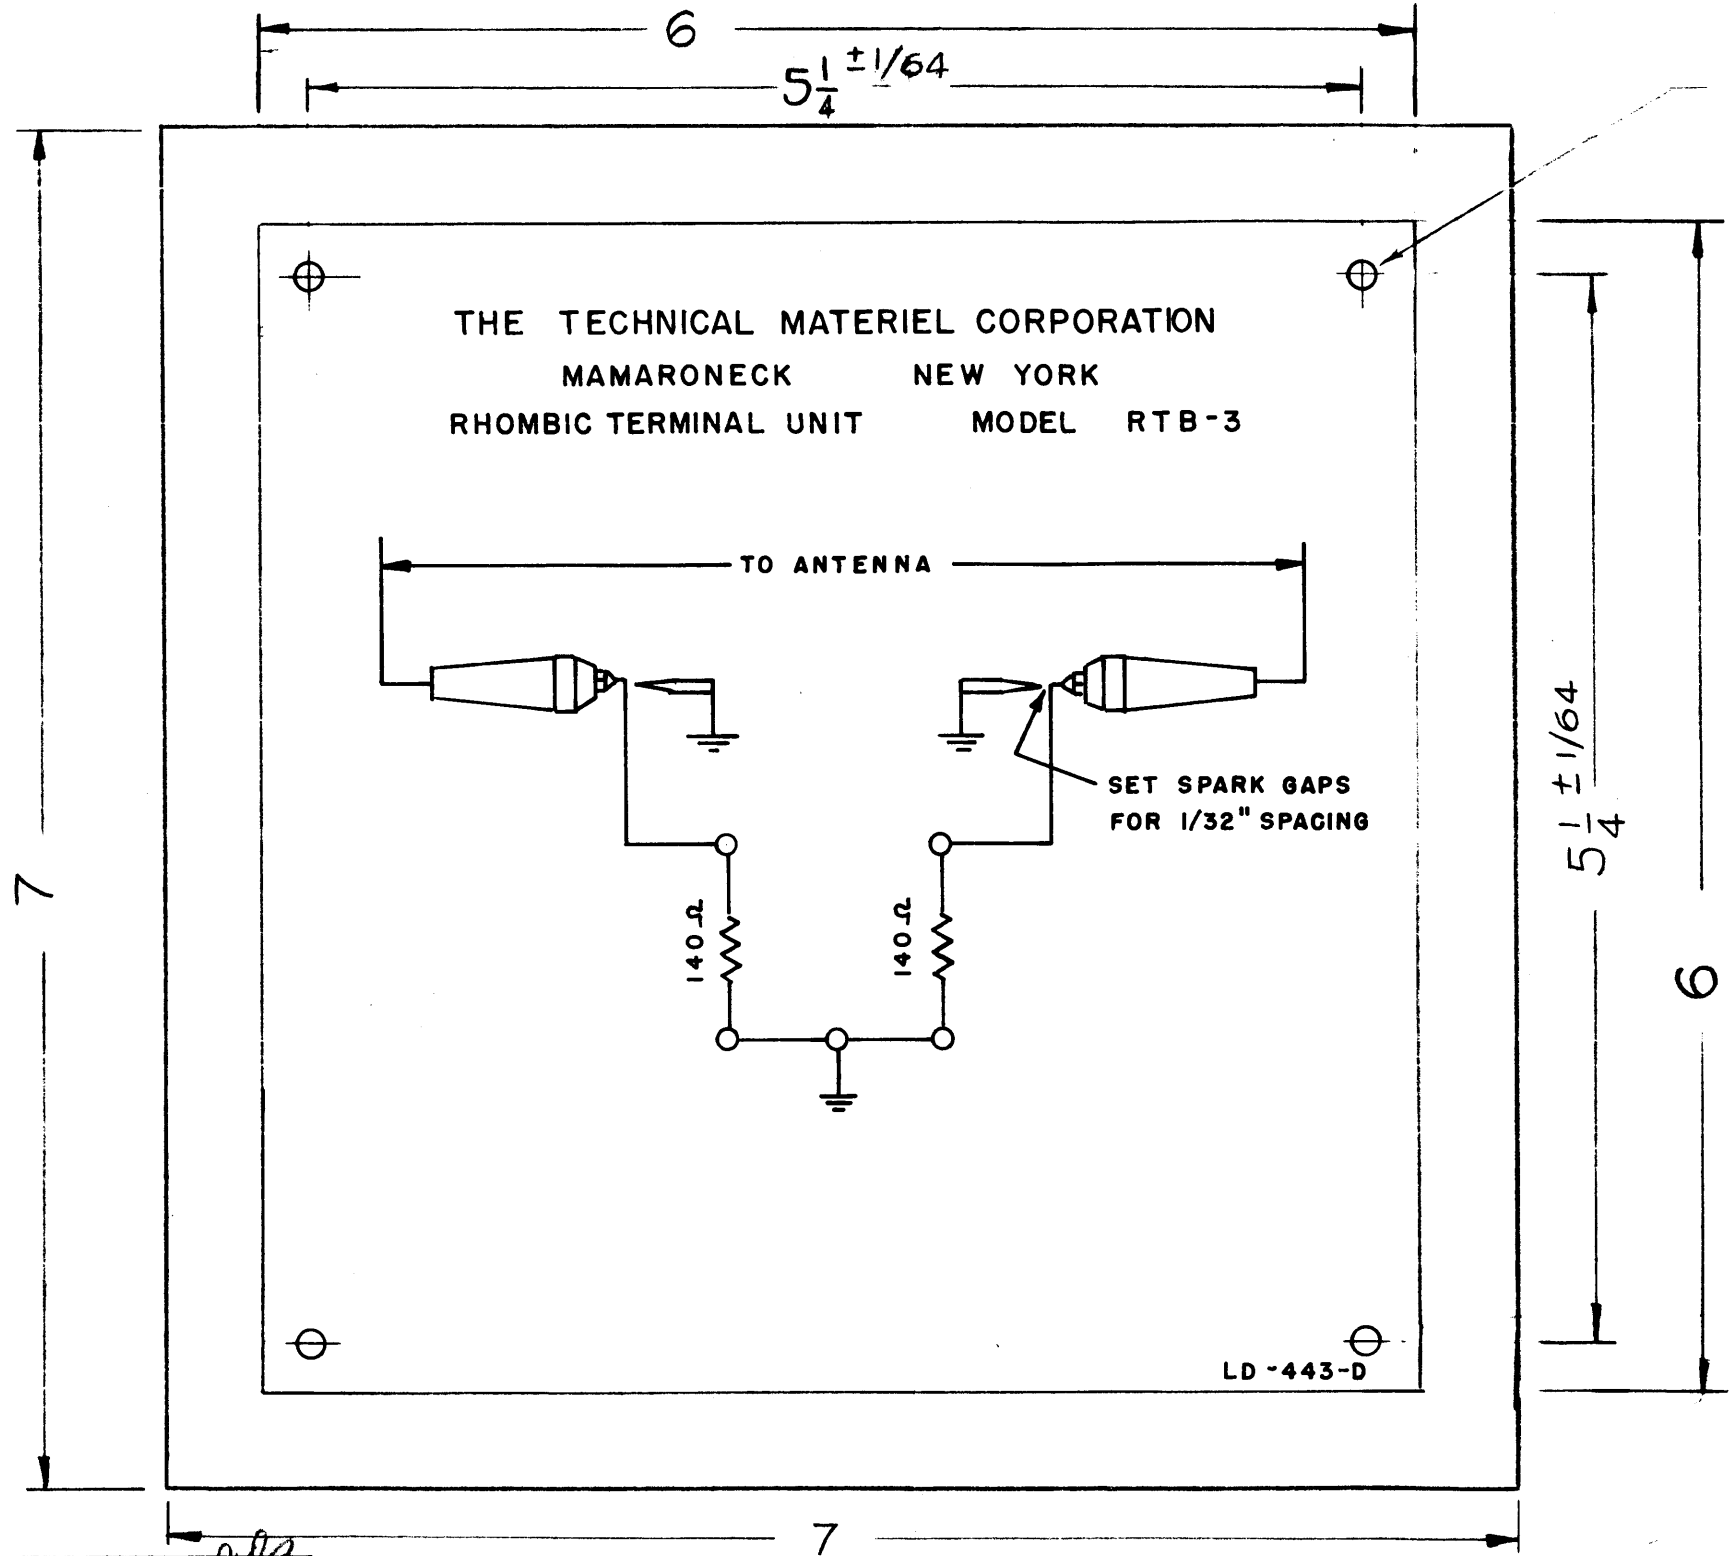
6

$5\frac{1}{4}^{\pm 1/64}$

THE TECHNICAL MATERIEL CORPORATION
MAMARONECK NEW YORK
RHOMBIC TERMINAL UNIT MODEL RTB-3

TO ANTENNA

SET SPARK GAPS FOR 1/32" SPACING

140 Ω

140 Ω

7

$5\frac{1}{4}^{\pm 1/64}$

6

LD-443-D

7

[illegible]